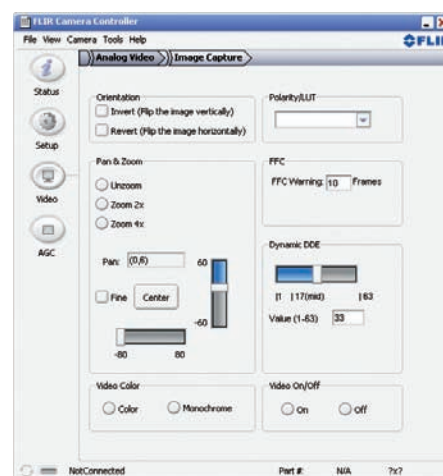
FLIR Camera Controller
File View Camera Tools Help
FLIR
Status
Setup
Video
AGC
Analog Video
Image Capture
Orientation
Invert (Flip the image vertically)
Revert (Flip the image horizontally)
Polarity/LUT
Pan & Zoom
Unzoom
Zoom 2x
Zoom 4x
Pan: (0,0)
60
Fine
Center
-60
-80
80
FFC
FFC Warning: 10 Frames
Dynamic DDE
|1 |17(mid) |63
Value (1-63) 33
Video Color
Color
Monochrome
Video On/Off
On
Off
NotConnected
Part #:
N/A
?x?